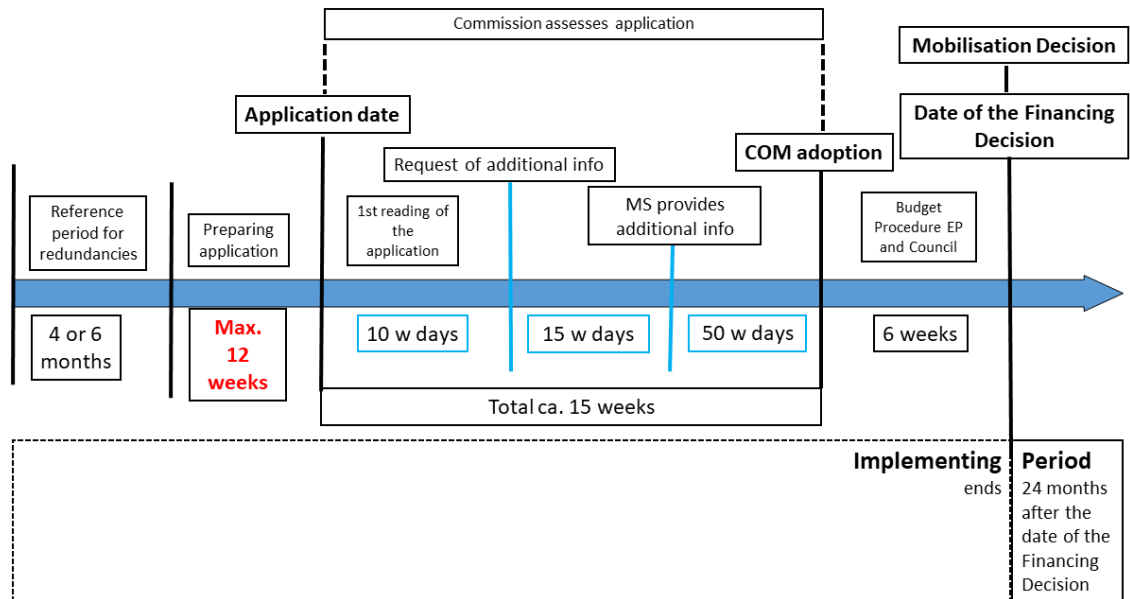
Commission assesses application

Mobilisation Decision

Application date

Date of the Financing Decision

Request of additional info

COM adoption

Reference period for redundancies

Preparing application

1st reading of the application

MS provides additional info

Budget Procedure EP and Council

4 or 6 months

Max. 12 weeks

10 w days

15 w days

50 w days

6 weeks

Total ca. 15 weeks

Implementing Period ends 24 months after the date of the Financing Decision